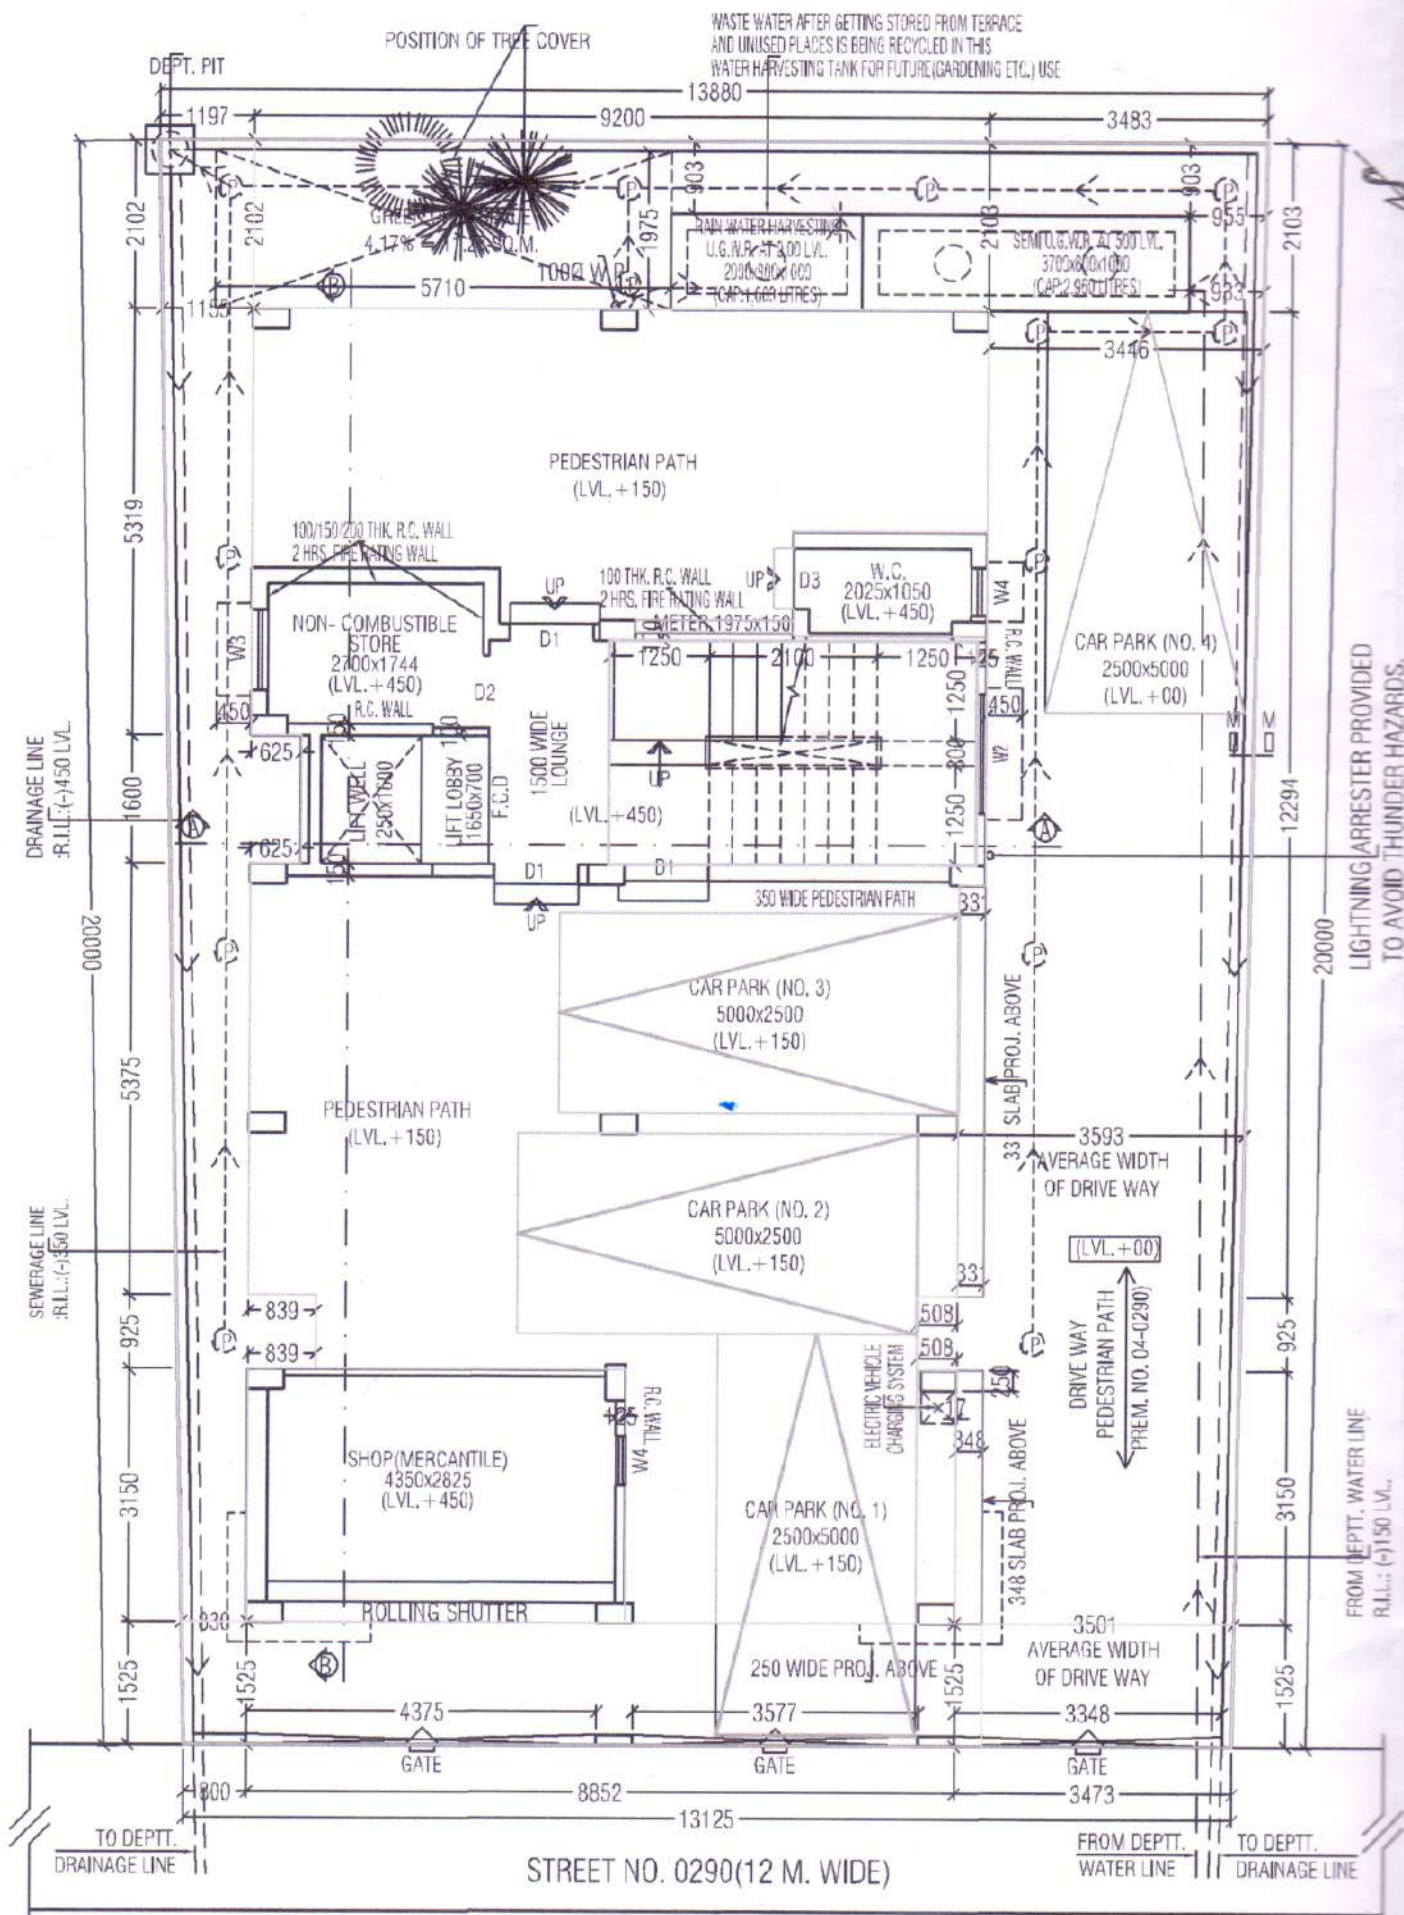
POSITION OF TREE COVER

WASTE WATER AFTER GETTING STORED FROM TERRACE AND UNUSED PLACES IS BEING RECYCLED IN THIS WATER HARVESTING TANK FOR FUTURE(GARDENING ETC.) USE

DEPT. PIT

13880

1197 9200 3483

2102 2102 903 1975 2103 903 955 2103

GREEN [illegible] 4.17% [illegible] SQ.M.

RAIN WATER HARVESTING U.G.W.R. AT 3.00 LVL. 2000x900x900 (CAP.1,600 LITRES)

SEMI U.G.W.R. AT 500 LVL. 3700x800x1000 (CAP.2,960 LITRES)

1000 W.P.

5710

1155 933

3446

PEDESTRIAN PATH (LVL. +150)

100/150/200 THK. R.C. WALL 2 HRS. FIRE RATING WALL

100 THK. R.C. WALL 2 HRS. FIRE RATING WALL

UP UP D3

W.C. 2025x1050 (LVL. +450)

W4

R.C. WALL

CAR PARK (NO. 4) 2500x5000 (LVL. +00)

NON- COMBUSTIBLE STORE 2700x1744 (LVL. +450)

D1

METER 1975x150

1250 2100 1250 25

1250 800 1250

450

W2

W3

450

D2

R.C. WALL

625

LIFT WELL 1250x1600

LIFT LOBBY 1650x700

F.C.D.

1500 WIDE LOUNGE

UP

(LVL. +450)

625

D1 D1

150

UP

350 WIDE PEDESTRIAN PATH

33

M M

5319

1600

DRAINAGE LINE R.I.L.:(-)450 LVL.

20000

5375

12294

20000

LIGHTNING ARRESTER PROVIDED TO AVOID THUNDER HAZARDS.

CAR PARK (NO. 3) 5000x2500 (LVL. +150)

SLAB PROJ. ABOVE

PEDESTRIAN PATH (LVL. +150)

3593 AVERAGE WIDTH OF DRIVE WAY

33

CAR PARK (NO. 2) 5000x2500 (LVL. +150)

(LVL. +00)

SEWERAGE LINE R.I.L.:(-)350 LVL.

31

508

508

839

839

925

925

DRIVE WAY PEDESTRIAN PATH PREM. NO. 04-0290

ELECTRIC VEHICLE CHARGING SYSTEM

250

17

348

SLAB PROJ. ABOVE

R.C. WALL

25

W4

SHOP(MERCANTILE) 4350x2825 (LVL. +450)

3150

3150

CAR PARK (NO. 1) 2500x5000 (LVL. +150)

348 SLAB PROJ. ABOVE

FROM DEPTT. WATER LINE R.I.L.:(-)150 LVL.

830

ROLLING SHUTTER

3501 AVERAGE WIDTH OF DRIVE WAY

1525 1525 250 WIDE PROJ. ABOVE 1525 1525

4375 3577 3348

GATE GATE GATE

800 8852 3473

13125

TO DEPTT. DRAINAGE LINE

STREET NO. 0290(12 M. WIDE)

FROM DEPTT. WATER LINE

TO DEPTT. DRAINAGE LINE